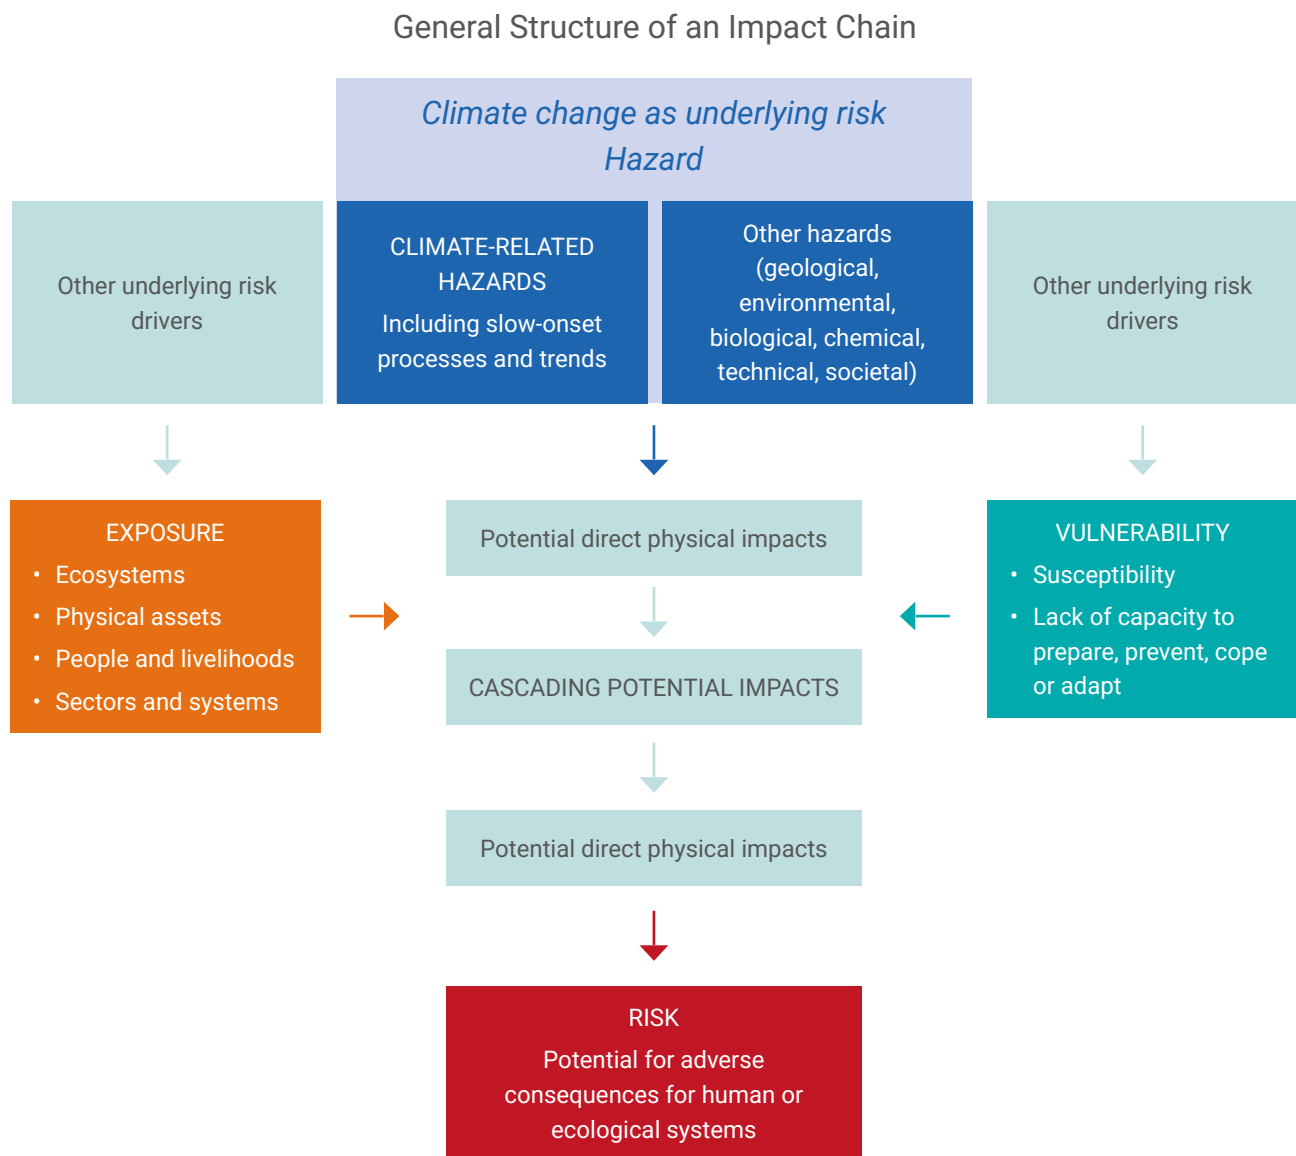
General Structure of an Impact Chain

Climate change as underlying risk
Hazard

Other underlying risk drivers

CLIMATE-RELATED HAZARDS
Including slow-onset processes and trends

Other hazards (geological, environmental, biological, chemical, technical, societal)

Other underlying risk drivers

EXPOSURE
• Ecosystems
• Physical assets
• People and livelihoods
• Sectors and systems

Potential direct physical impacts

CASCADING POTENTIAL IMPACTS

Potential direct physical impacts

VULNERABILITY
• Susceptibility
• Lack of capacity to prepare, prevent, cope or adapt

RISK
Potential for adverse consequences for human or ecological systems